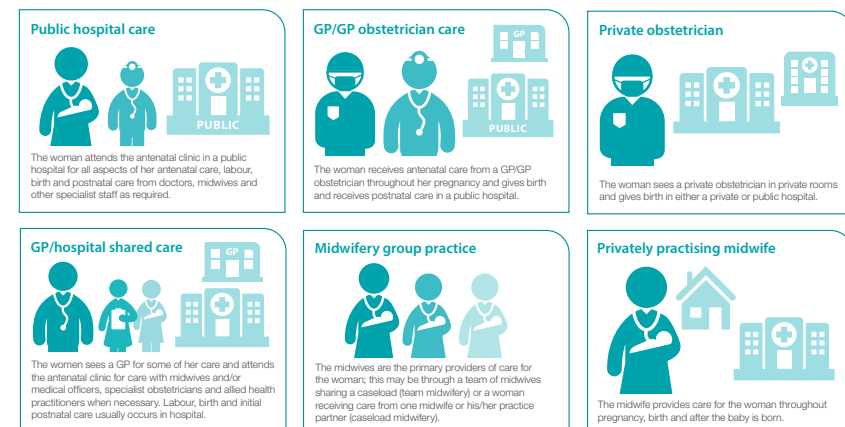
Public hospital care

PUBLIC

The woman attends the antenatal clinic in a public hospital for all aspects of her antenatal care, labour, birth and postnatal care from doctors, midwives and other specialist staff as required.

GP/GP obstetrician care

GP

PUBLIC

The woman receives antenatal care from a GP/GP obstetrician throughout her pregnancy and gives birth and receives postnatal care in a public hospital.

Private obstetrician

The woman sees a private obstetrician in private rooms and gives birth in either a private or public hospital.

GP/hospital shared care

GP

The women sees a GP for some of her care and attends the antenatal clinic for care with midwives and/or medical officers, specialist obstetricians and allied health practitioners when necessary. Labour, birth and initial postnatal care usually occurs in hospital.

Midwifery group practice

The midwives are the primary providers of care for the woman; this may be through a team of midwives sharing a caseload (team midwifery) or a woman receiving care from one midwife or his/her practice partner (caseload midwifery).

Privately practising midwife

The midwife provides care for the woman throughout pregnancy, birth and after the baby is born.